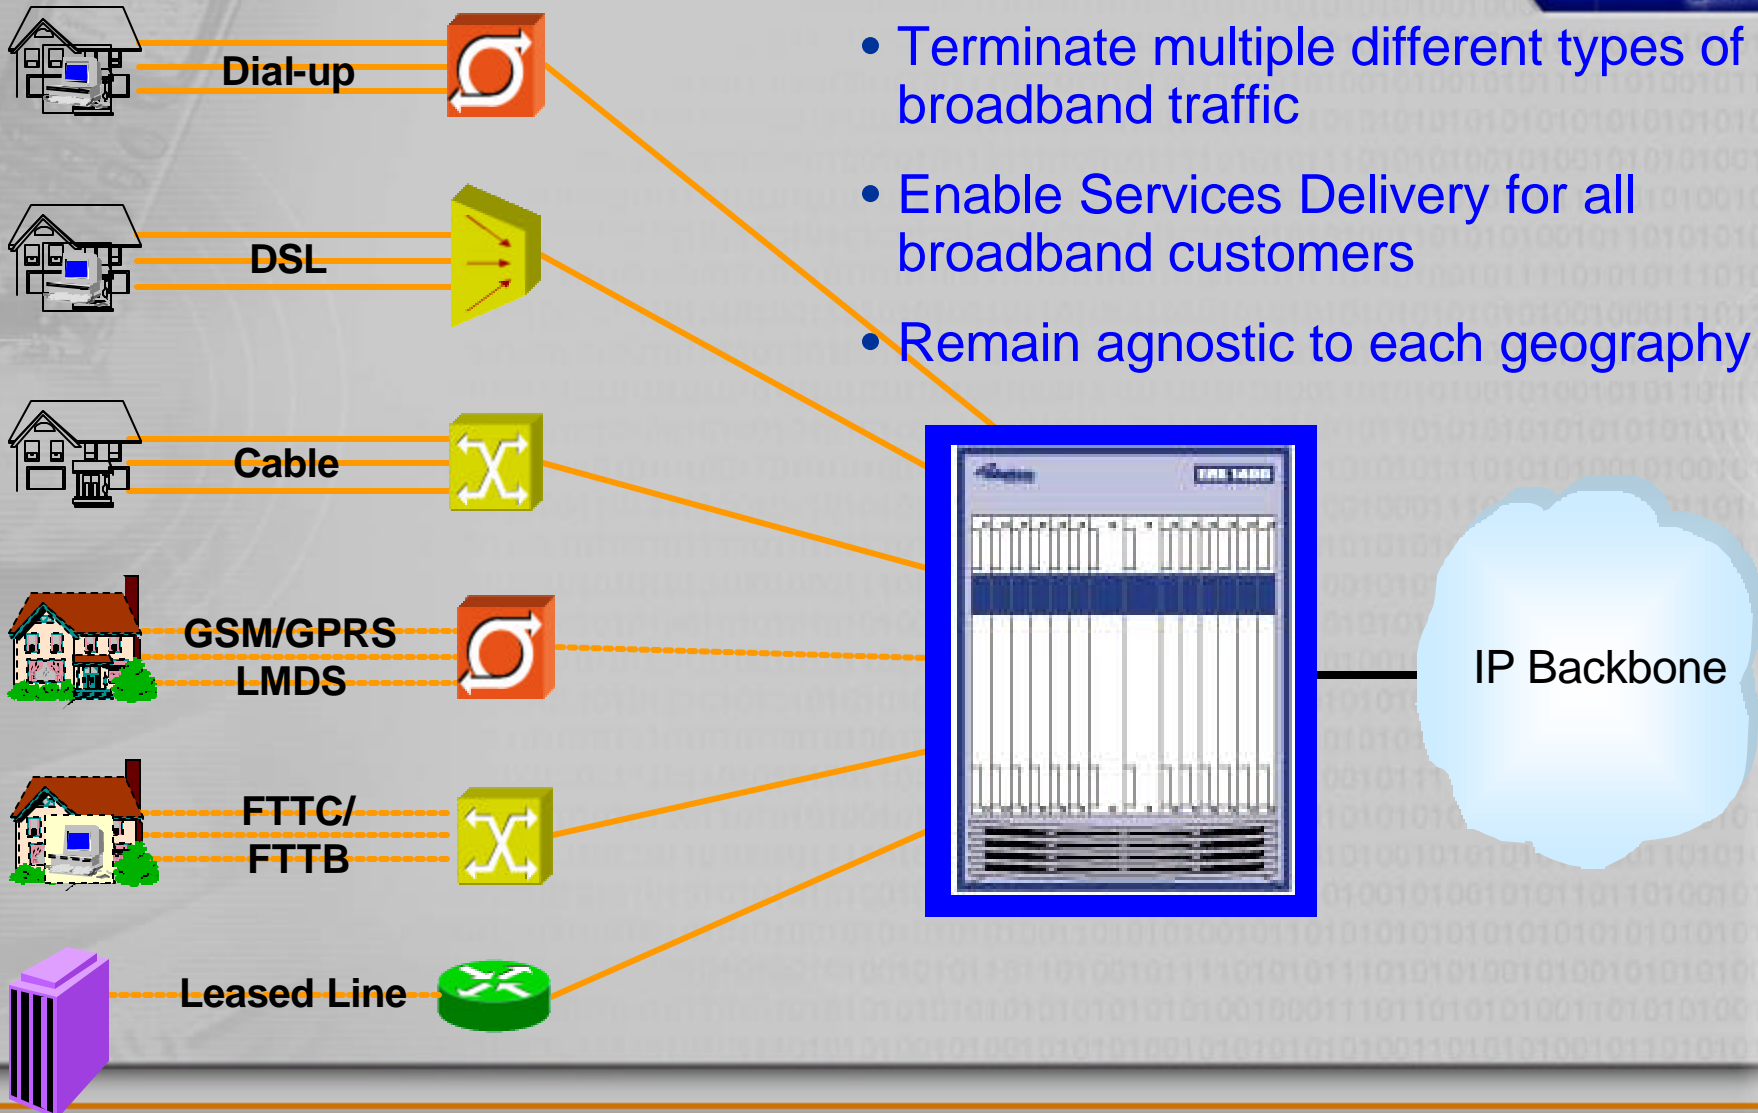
Dial-up

DSL

Cable

GSM/GPRS
LMDS

FTTC/
FTTB

Leased Line

• Terminate multiple different types of broadband traffic

• Enable Services Delivery for all broadband customers

• Remain agnostic to each geography

IP Backbone